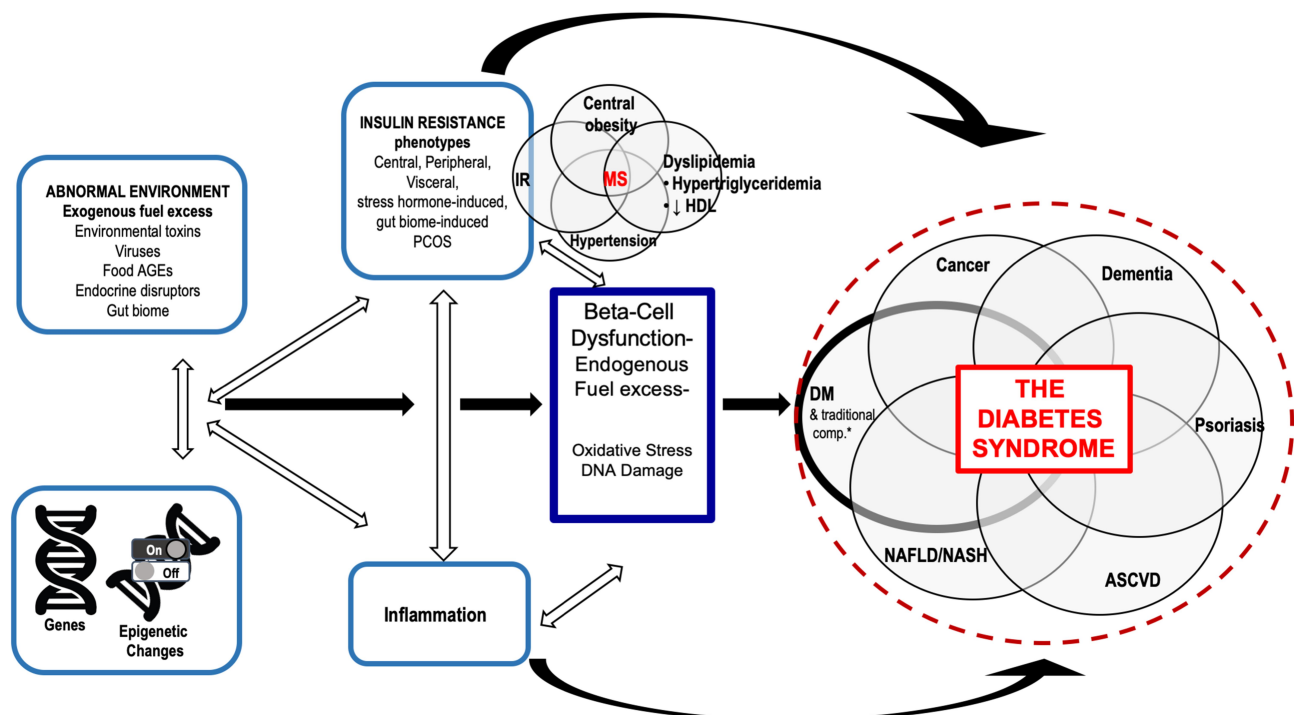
ABNORMAL ENVIRONMENT
Exogenous fuel excess
Environmental toxins
Viruses
Food AGEs
Endocrine disruptors
Gut biome

INSULIN RESISTANCE
phenotypes
Central, Peripheral, Visceral, stress hormone-induced, gut biome-induced
PCOS

Central obesity
IR
MS
Dyslipidemia
• Hypertriglyceridemia
• ↓ HDL
Hypertension

Genes
On
Off
Epigenetic Changes

Beta-Cell Dysfunction-
Endogenous Fuel excess-

Oxidative Stress
DNA Damage

Inflammation

Cancer
Dementia
DM
& traditional comp.*
THE DIABETES SYNDROME
Psoriasis
NAFLD/NASH
ASCVD